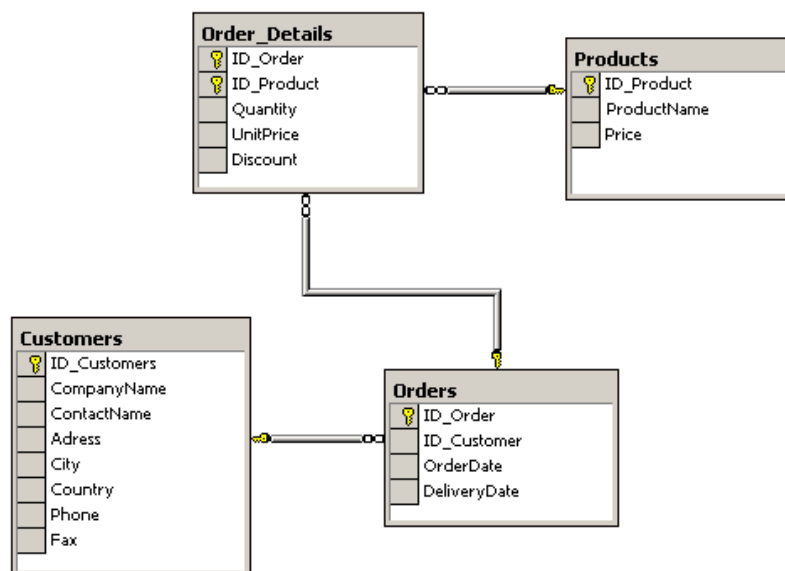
Order_Details
ID_Order
ID_Product
Quantity
UnitPrice
Discount

Products
ID_Product
ProductName
Price

Customers
ID_Customers
CompanyName
ContactName
Adress
City
Country
Phone
Fax

Orders
ID_Order
ID_Customer
OrderDate
DeliveryDate